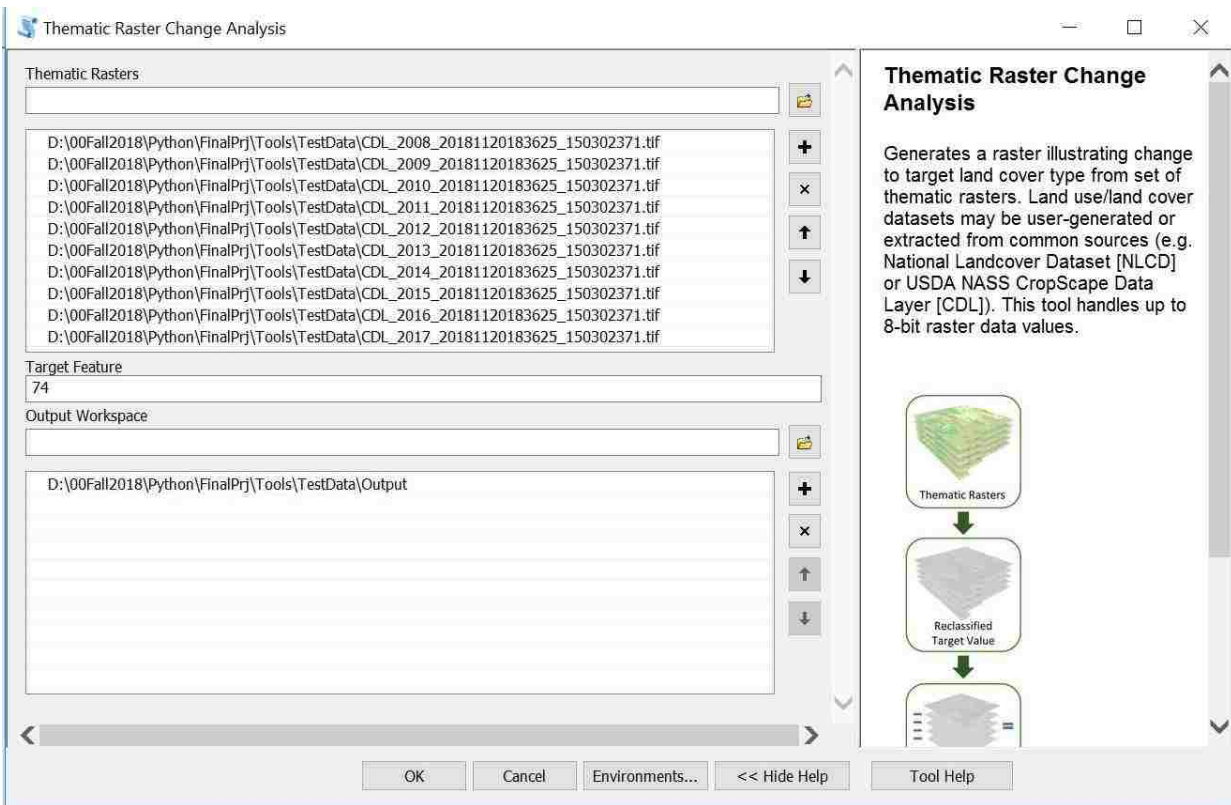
Thematic Raster Change Analysis

Thematic Rasters

D:\00Fall2018\Python\FinalPrj\Tools\TestData\CDL_2008_20181120183625_150302371.tif
D:\00Fall2018\Python\FinalPrj\Tools\TestData\CDL_2009_20181120183625_150302371.tif
D:\00Fall2018\Python\FinalPrj\Tools\TestData\CDL_2010_20181120183625_150302371.tif
D:\00Fall2018\Python\FinalPrj\Tools\TestData\CDL_2011_20181120183625_150302371.tif
D:\00Fall2018\Python\FinalPrj\Tools\TestData\CDL_2012_20181120183625_150302371.tif
D:\00Fall2018\Python\FinalPrj\Tools\TestData\CDL_2013_20181120183625_150302371.tif
D:\00Fall2018\Python\FinalPrj\Tools\TestData\CDL_2014_20181120183625_150302371.tif
D:\00Fall2018\Python\FinalPrj\Tools\TestData\CDL_2015_20181120183625_150302371.tif
D:\00Fall2018\Python\FinalPrj\Tools\TestData\CDL_2016_20181120183625_150302371.tif
D:\00Fall2018\Python\FinalPrj\Tools\TestData\CDL_2017_20181120183625_150302371.tif

Target Feature
74
Output Workspace

D:\00Fall2018\Python\FinalPrj\Tools\TestData\Output

Thematic Raster Change Analysis

Generates a raster illustrating change to target land cover type from set of thematic rasters. Land use/land cover datasets may be user-generated or extracted from common sources (e.g. National Landcover Dataset [NLCD] or USDA NASS CropScape Data Layer [CDL]). This tool handles up to 8-bit raster data values.

Thematic Rasters

Reclassified Target Value

OK Cancel Environments... << Hide Help Tool Help